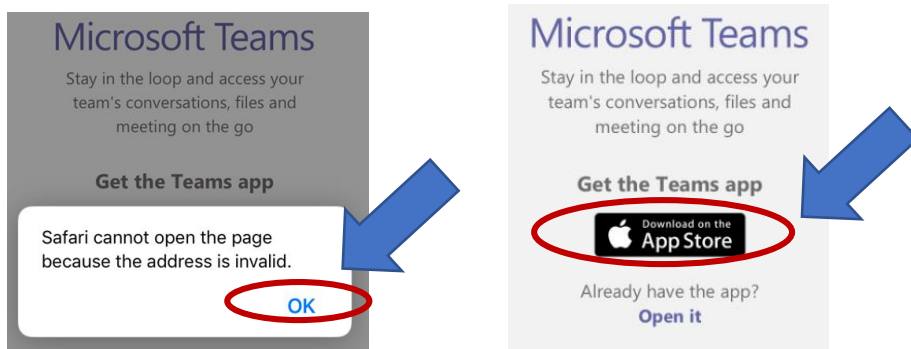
Microsoft Teams

Stay in the loop and access your team's conversations, files and meeting on the go

Get the Teams app

Safari cannot open the page because the address is invalid.

OK

Microsoft Teams

Stay in the loop and access your team's conversations, files and meeting on the go

Get the Teams app

Download on the App Store

Already have the app?

Open it